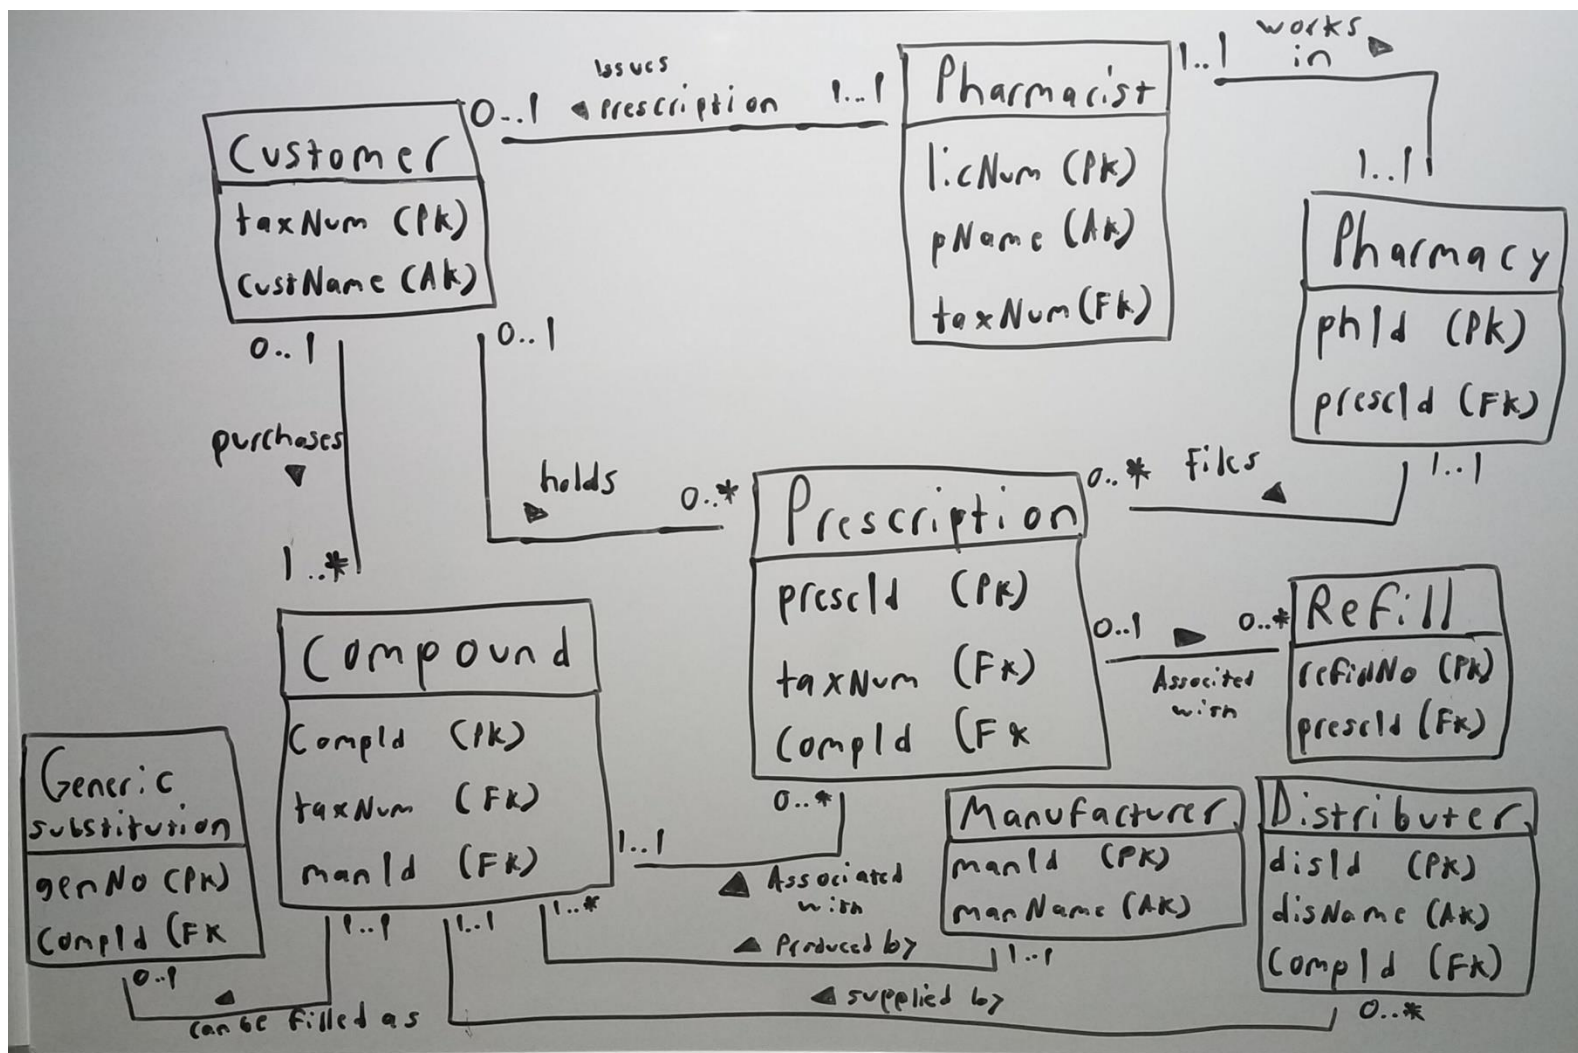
Customer
taxNum (PK)
custName (AK)

issues
◄ prescription
0..1
1..1

Pharmacist
licNum (PK)
pName (AK)
taxNum (FK)

1..1
works in ►
1..1

Pharmacy
phId (PK)
prescId (FK)

0..1
purchases ▼
1..*

0..1
holds ►
0..*

Prescription
prescId (PK)
taxNum (FK)
compId (FK

0..* Files ◄
1..1

0..1 ► 0..*
Associted with

Refill
refillNo (PK)
prescId (FK)

Compound
CompId (PK)
taxNum (FK)
manId (FK)

Generic substitution
genNo (PK)
CompId (FK

0..*
1..1
◄ Associated with

Manufacturer
manId (PK)
manName (AK)

Distributer
disId (PK)
disName (AK)
CompId (FK)

1..1
1..1
1..*
◄ Produced by
1..1
◄ supplied by
0..*
0..1
◄
can be Filled as